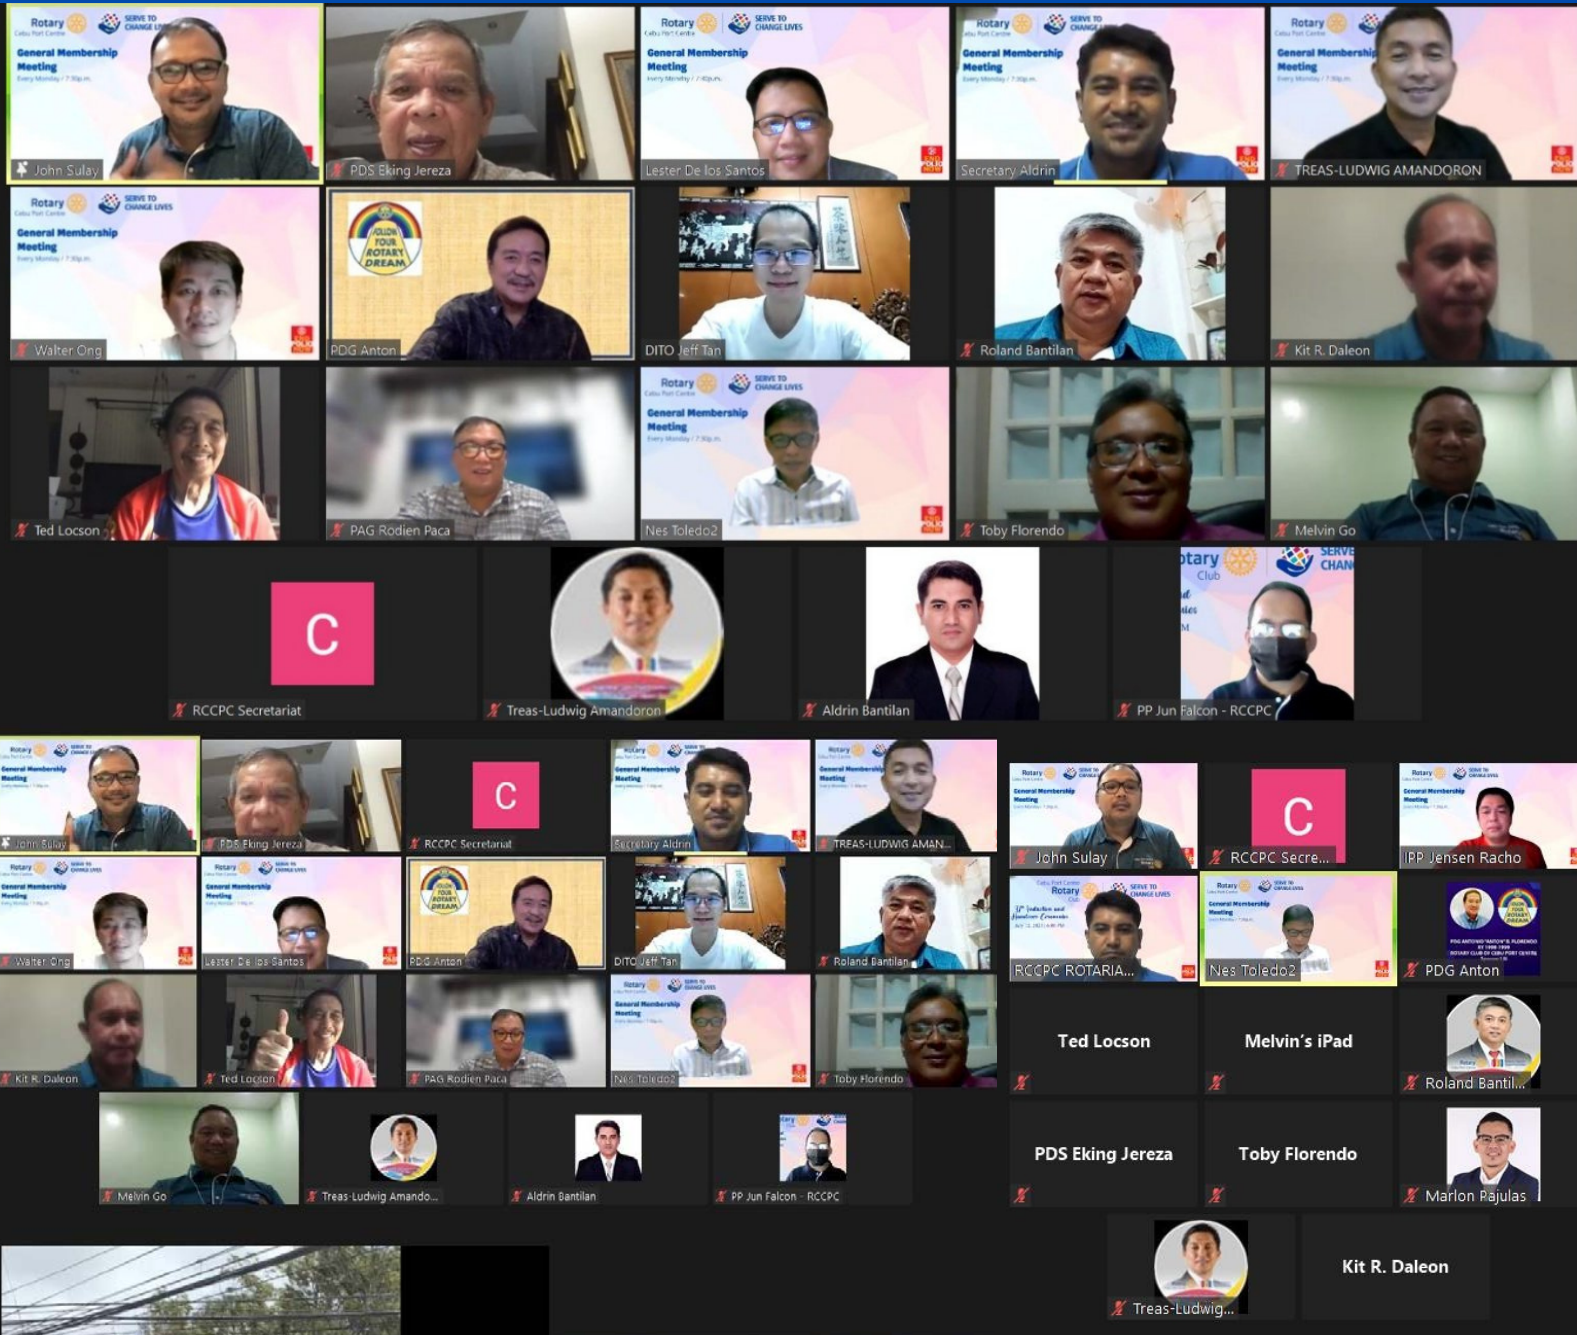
Rotary SERVE TO CHANGE LIVES
General Membership Meeting

John Sulay
PDS Eking Jereza
Lester De los Santos
Secretary Aldrin
TREAS-LUDWIG AMANDORON
Walter Ong
PDG Anton
DITO Jeff Tan
Roland Bantilan
Kit R. Daleon
Ted Locson
PAG Rodien Paca
Nes Toledo2
Toby Florendo
Melvin Go
C
RCCPC Secretariat
Treas-Ludwig Amandoron
Aldrin Bantilan
PP Jun Falcon - RCCPC

John Sulay
PDS Eking Jereza
C
RCCPC Secretariat
Secretary Aldrin
TREAS-LUDWIG AMAN...
Walter Ong
Lester De los Santos
PDG Anton
DITO Jeff Tan
Roland Bantilan
Kit R. Daleon
Ted Locson
PAG Rodien Paca
Nes Toledo2
Toby Florendo
Melvin Go
Treas-Ludwig Amando...
Aldrin Bantilan
PP Jun Falcon - RCCPC

John Sulay
C
RCCPC Secre...
IPP Jensen Racho
RCCPC ROTARIA...
Nes Toledo2
PDG Anton
Ted Locson
Melvin's iPad
Roland Bantil...
PDS Eking Jereza
Toby Florendo
Marlon Pajulas
Treas-Ludwig...
Kit R. Daleon